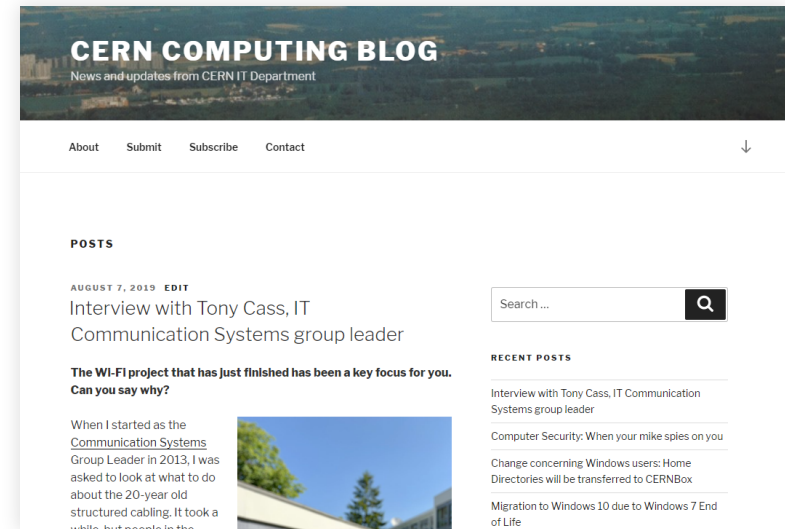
CERN COMPUTING BLOG
News and updates from CERN IT Department

About Submit Subscribe Contact

POSTS

AUGUST 7, 2019 EDIT
Interview with Tony Cass, IT Communication Systems group leader

The Wi-Fi project that has just finished has been a key focus for you. Can you say why?

When I started as the Communication Systems Group Leader in 2013, I was asked to look at what to do about the 20-year old structured cabling. It took a while, but people in the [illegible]

Search …

RECENT POSTS

Interview with Tony Cass, IT Communication Systems group leader

Computer Security: When your mike spies on you

Change concerning Windows users: Home Directories will be transferred to CERNBox

Migration to Windows 10 due to Windows 7 End of Life